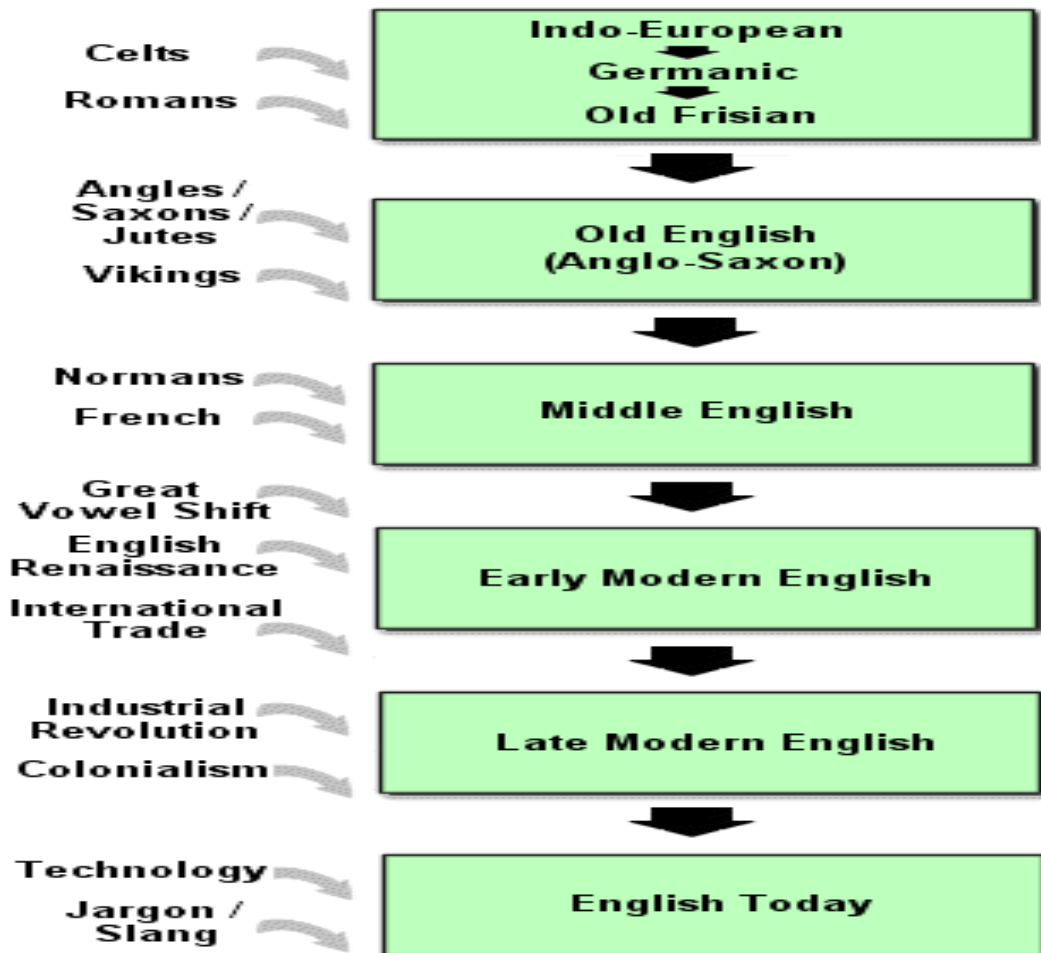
Celts

Romans

Indo-European
Germanic
Old Frisian

Angles / Saxons / Jutes

Vikings

Old English (Anglo-Saxon)

Normans

French

Middle English

Great Vowel Shift

English Renaissance

International Trade

Early Modern English

Industrial Revolution

Colonialism

Late Modern English

Technology

Jargon / Slang

English Today